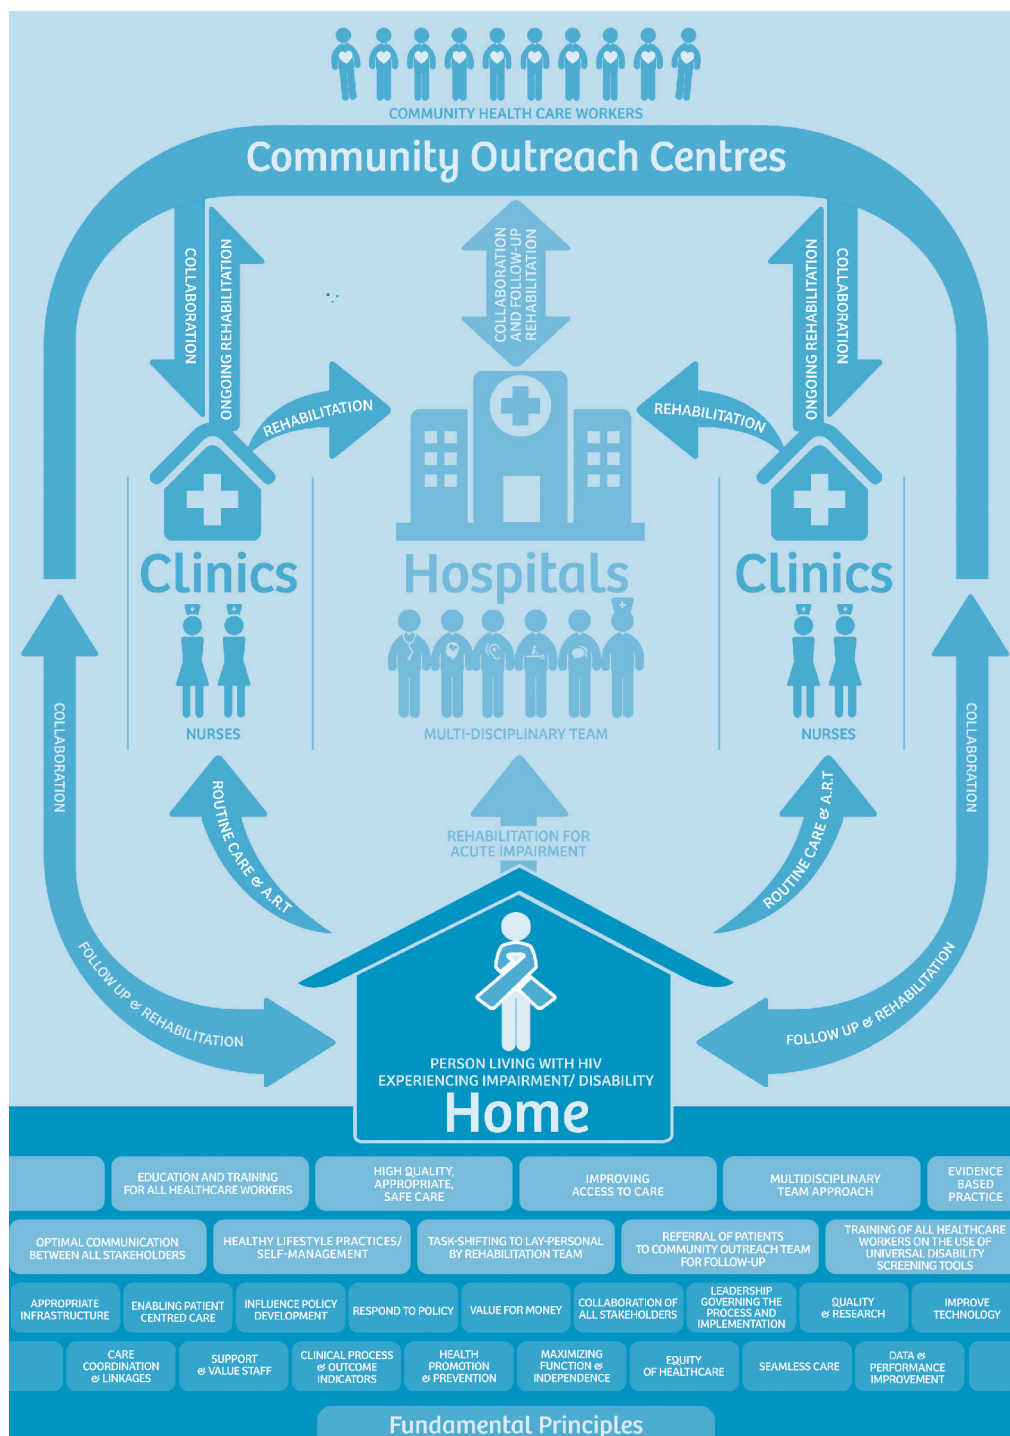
COMMUNITY HEALTH CARE WORKERS

Community Outreach Centres

COLLABORATION

ONGOING REHABILITATION

REHABILITATION

COLLABORATION AND FOLLOW-UP REHABILITATION

REHABILITATION

ONGOING REHABILITATION

COLLABORATION

Clinics

NURSES

Hospitals

MULTI-DISCIPLINARY TEAM

Clinics

NURSES

COLLABORATION

ROUTINE CARE & A.R.T

REHABILITATION FOR ACUTE IMPAIRMENT

ROUTINE CARE & A.R.T

COLLABORATION

FOLLOW UP & REHABILITATION

FOLLOW UP & REHABILITATION

PERSON LIVING WITH HIV EXPERIENCING IMPAIRMENT/ DISABILITY

Home

EDUCATION AND TRAINING FOR ALL HEALTHCARE WORKERS

HIGH QUALITY, APPROPRIATE, SAFE CARE

IMPROVING ACCESS TO CARE

MULTIDISCIPLINARY TEAM APPROACH

EVIDENCE BASED PRACTICE

OPTIMAL COMMUNICATION BETWEEN ALL STAKEHOLDERS

HEALTHY LIFESTYLE PRACTICES/ SELF-MANAGEMENT

TASK-SHIFTING TO LAY-PERSONAL BY REHABILITATION TEAM

REFERRAL OF PATIENTS TO COMMUNITY OUTREACH TEAM FOR FOLLOW-UP

TRAINING OF ALL HEALTHCARE WORKERS ON THE USE OF UNIVERSAL DISABILITY SCREENING TOOLS

APPROPRIATE INFRASTRUCTURE

ENABLING PATIENT CENTRED CARE

INFLUENCE POLICY DEVELOPMENT

RESPOND TO POLICY

VALUE FOR MONEY

COLLABORATION OF ALL STAKEHOLDERS

LEADERSHIP GOVERNING THE PROCESS AND IMPLEMENTATION

QUALITY & RESEARCH

IMPROVE TECHNOLOGY

CARE COORDINATION & LINKAGES

SUPPORT & VALUE STAFF

CLINICAL PROCESS & OUTCOME INDICATORS

HEALTH PROMOTION & PREVENTION

MAXIMIZING FUNCTION & INDEPENDENCE

EQUITY OF HEALTHCARE

SEAMLESS CARE

DATA & PERFORMANCE IMPROVEMENT

Fundamental Principles